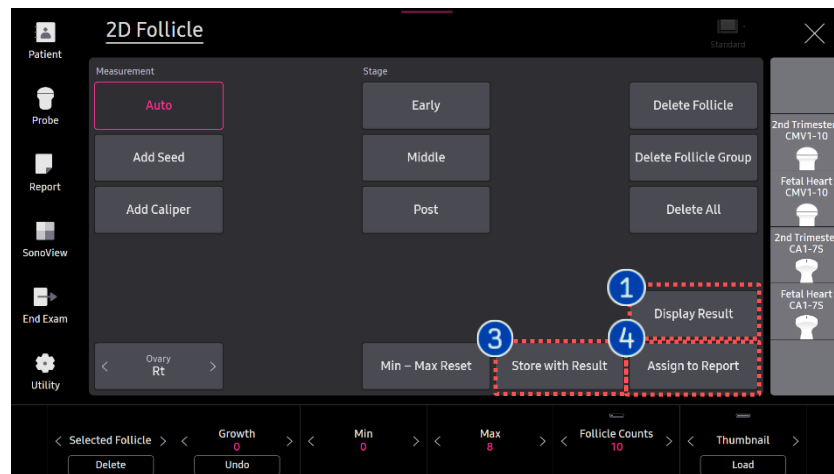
Patient

Probe

Report

SonoView

End Exam

Utility

2D Follicle

Standard

Measurement

Auto

Add Seed

Add Caliper

Stage

Early

Middle

Post

Delete Follicle

Delete Follicle Group

Delete All

2nd Trimester CMV1-10

Fetal Heart CMV1-10

2nd Trimester CA1-7S

Fetal Heart CA1-7S

1

Display Result

3

4

Ovary Rt

Min – Max Reset

Store with Result

Assign to Report

Selected Follicle

Delete

Growth 0

Undo

Min 0

Max 8

Follicle Counts 10

Thumbnail

Load